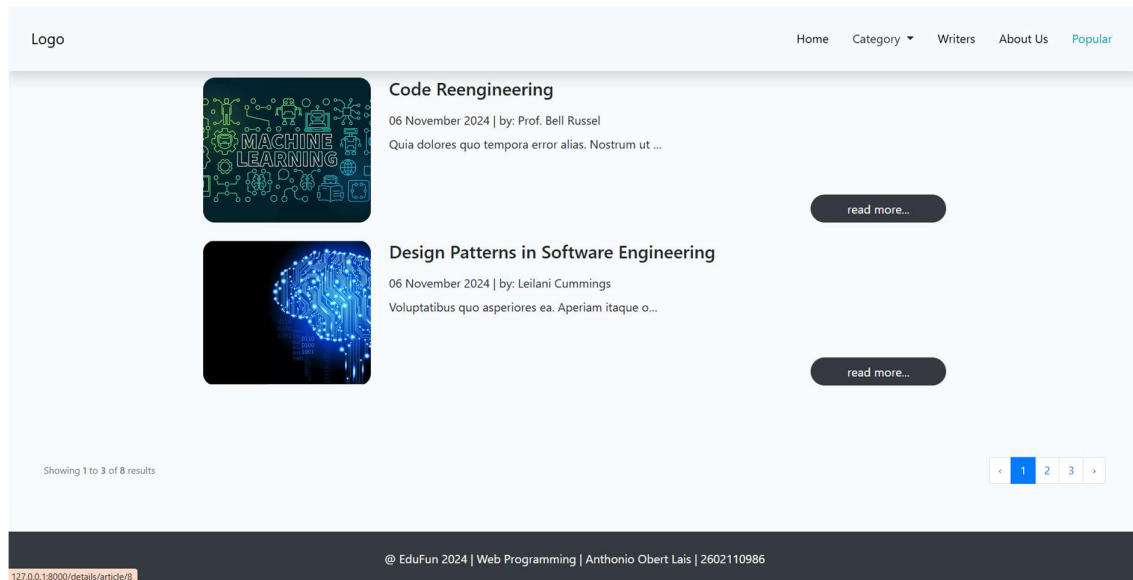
Logo

Home Category ▾ Writers About Us Popular

MACHINE LEARNING

Code Reengineering

06 November 2024 | by: Prof. Bell Russel

Quia dolores quo tempora error alias. Nostrum ut ...

read more...

Design Patterns in Software Engineering

06 November 2024 | by: Leilani Cummings

Voluptatibus quo asperiores ea. Aperiam itaque o...

read more...

Showing 1 to 3 of 8 results

‹ 1 2 3 ›

@ EduFun 2024 | Web Programming | Anthonio Obert Lais | 2602110986

127.0.0.1:8000/details/article/8